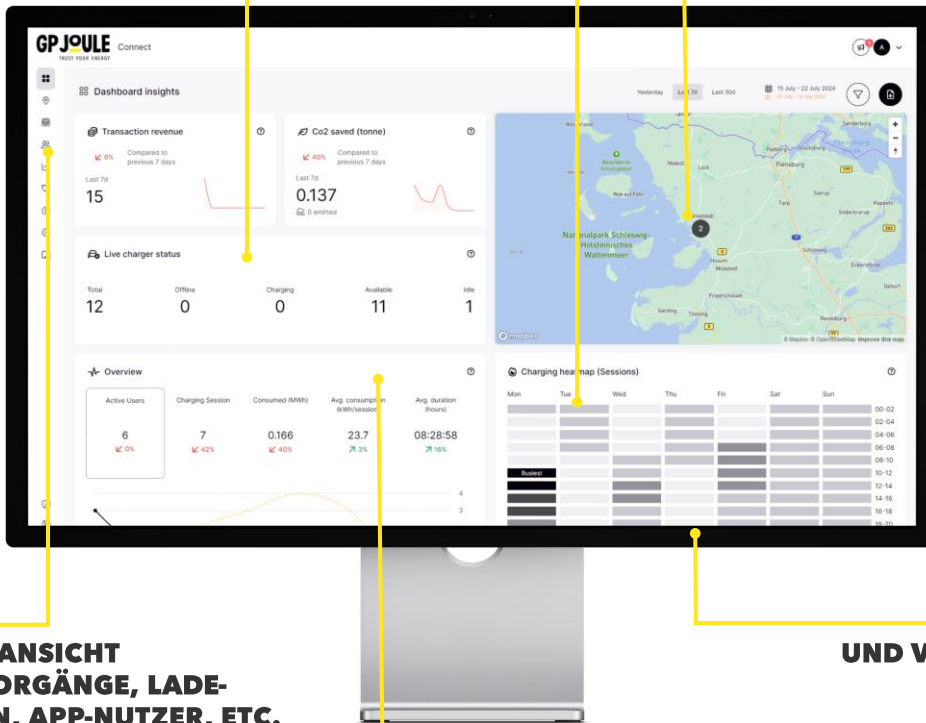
GP JOULE TRUST YOUR ENERGY Connect

Dashboard insights

Yesterday Last 7d Last 30d 15 July - 22 July 2024

Transaction revenue
0% Compared to previous 7 days
Last 7d
15

Co2 saved (tonne)
40% Compared to previous 7 days
Last 7d
0.137
0 emitted

Live charger status

| Total | Offline | Charging | Available | Idle |
|---|---|---|---|---|
| 12 | 0 | 0 | 11 | 1 |

Nationalpark Schleswig-Holsteinisches Wattenmeer
Flensburg
Husum
2

© Mapbox © OpenStreetMap Improve this map

Overview

| Active Users | Charging Session | Consumed (MWh) | Avg. consumption (kWh/session) | Avg. duration (hours) |
|---|---|---|---|---|
| 6 | 7 | 0.166 | 23.7 | 08:28:58 |
| 0% | 42% | 40% | 3% | 16% |

Charging heatmap (Sessions)

Mon Tue Wed Thu Fri Sat Sun

Busiest

00-02
02-04
04-06
06-08
08-10
10-12
12-14
14-16
16-18
18-20

ANSICHT
ORGÄNGE, LADE-
N, APP-NUTZER, ETC.

UND V